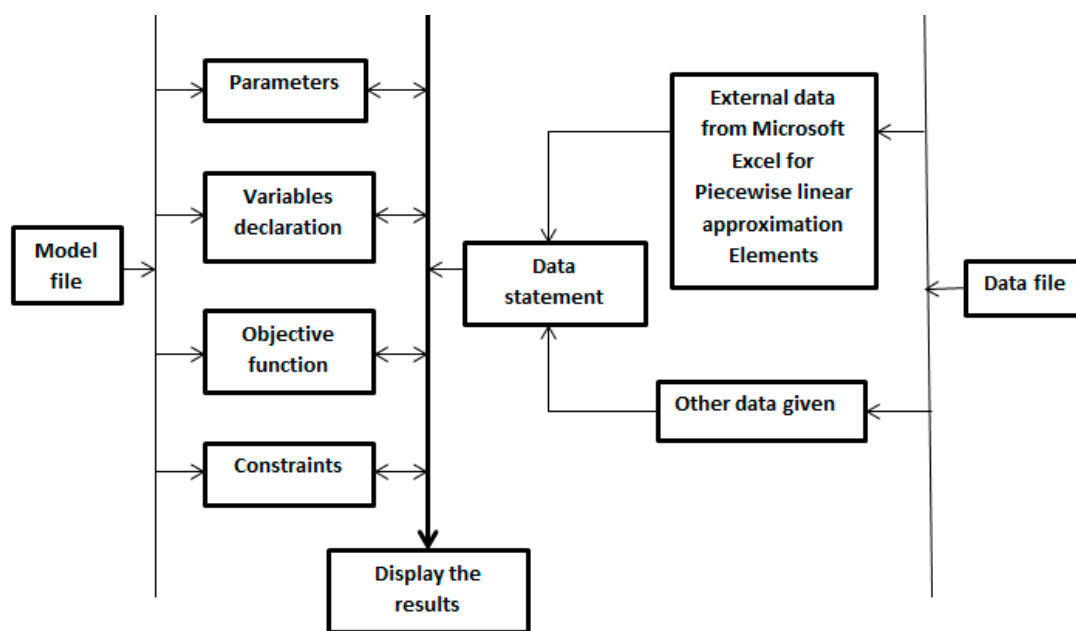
Model file

Parameters

Variables declaration

Objective function

Constraints

Display the results

Data statement

External data from Microsoft Excel for Piecewise linear approximation Elements

Other data given

Data file